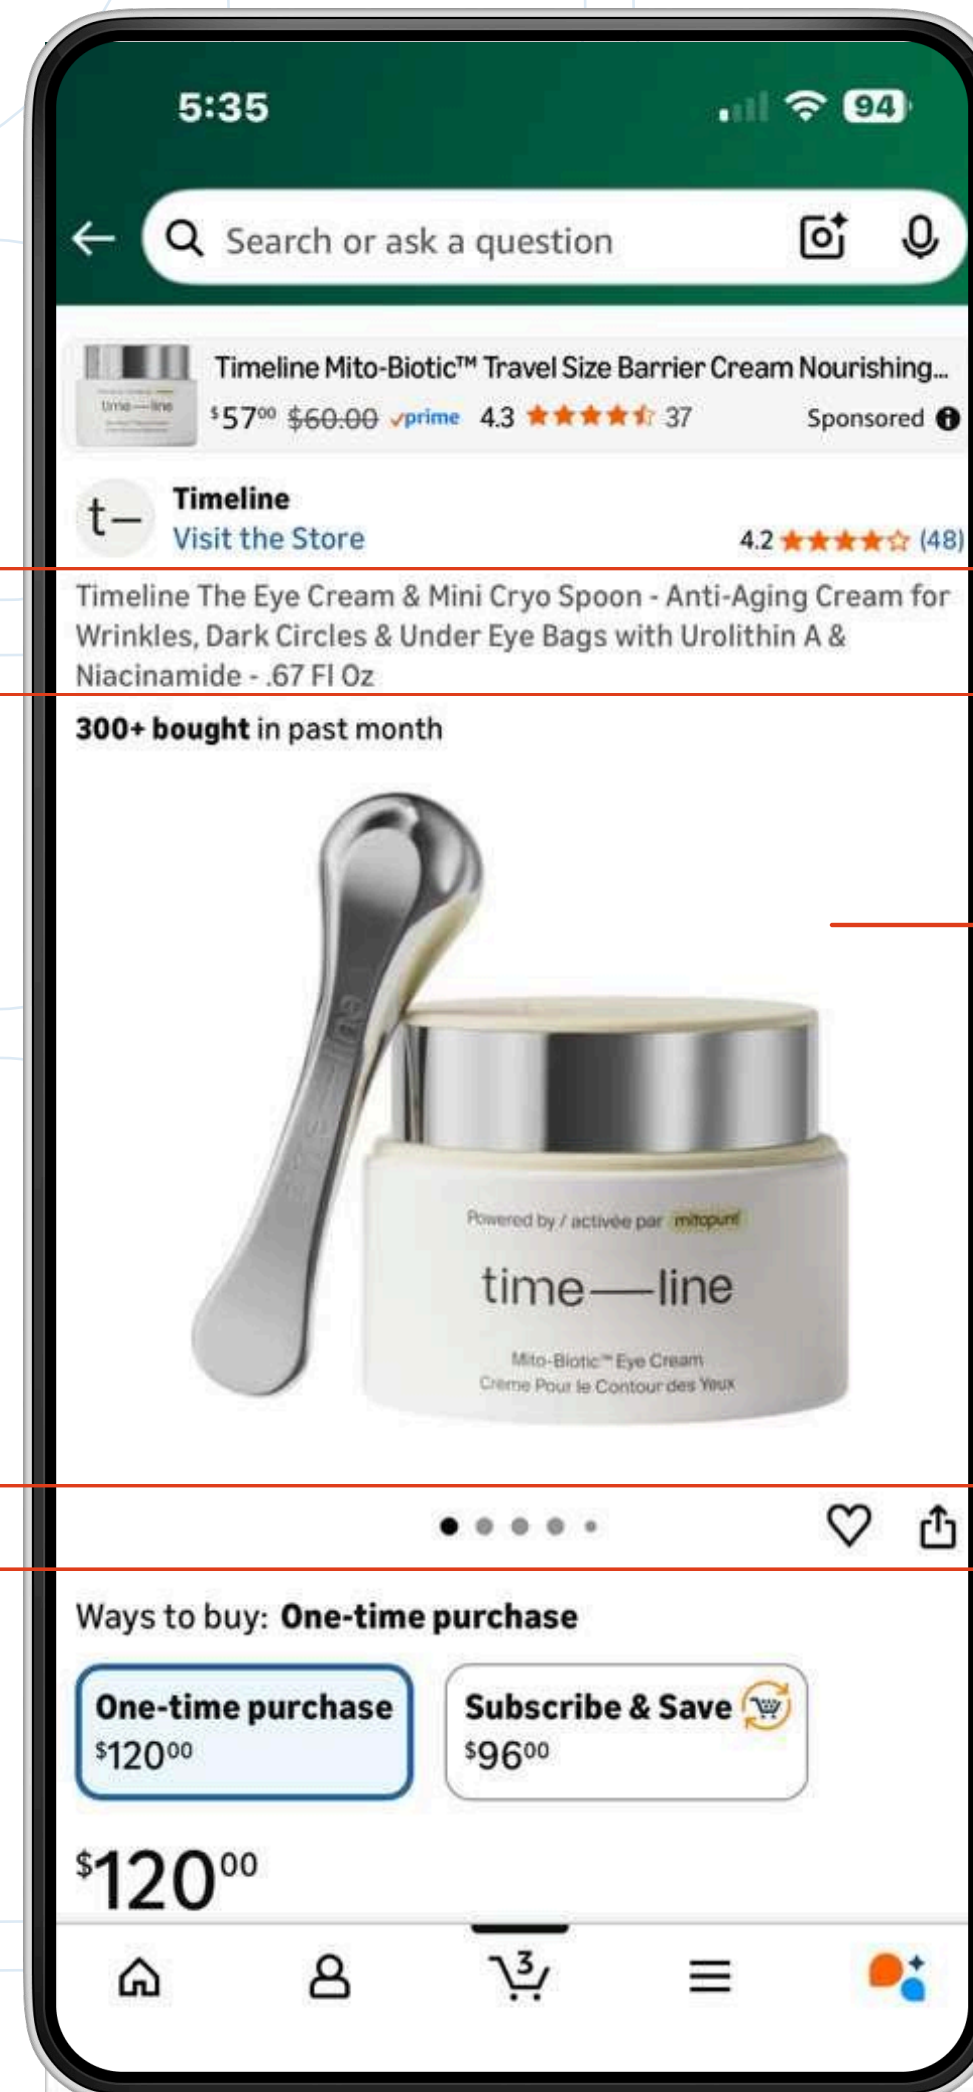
5:35
94

Search or ask a question

time—line
Timeline Mito-Biotic™ Travel Size Barrier Cream Nourishing...
$57⁰⁰ $60.00 ✓prime 4.3 ★★★★☆ 37
Sponsored

t–
Timeline
Visit the Store
4.2 ★★★★☆ (48)

Timeline The Eye Cream & Mini Cryo Spoon - Anti-Aging Cream for Wrinkles, Dark Circles & Under Eye Bags with Urolithin A & Niacinamide - .67 Fl Oz

**300+ bought** in past month

time—line
Powered by / activée par mitopure
time—line
Mito-Biotic™ Eye Cream
Creme Pour le Contour des Yeux

Ways to buy: **One-time purchase**

**One-time purchase**
$120⁰⁰

**Subscribe & Save**
$96⁰⁰

$120⁰⁰

3